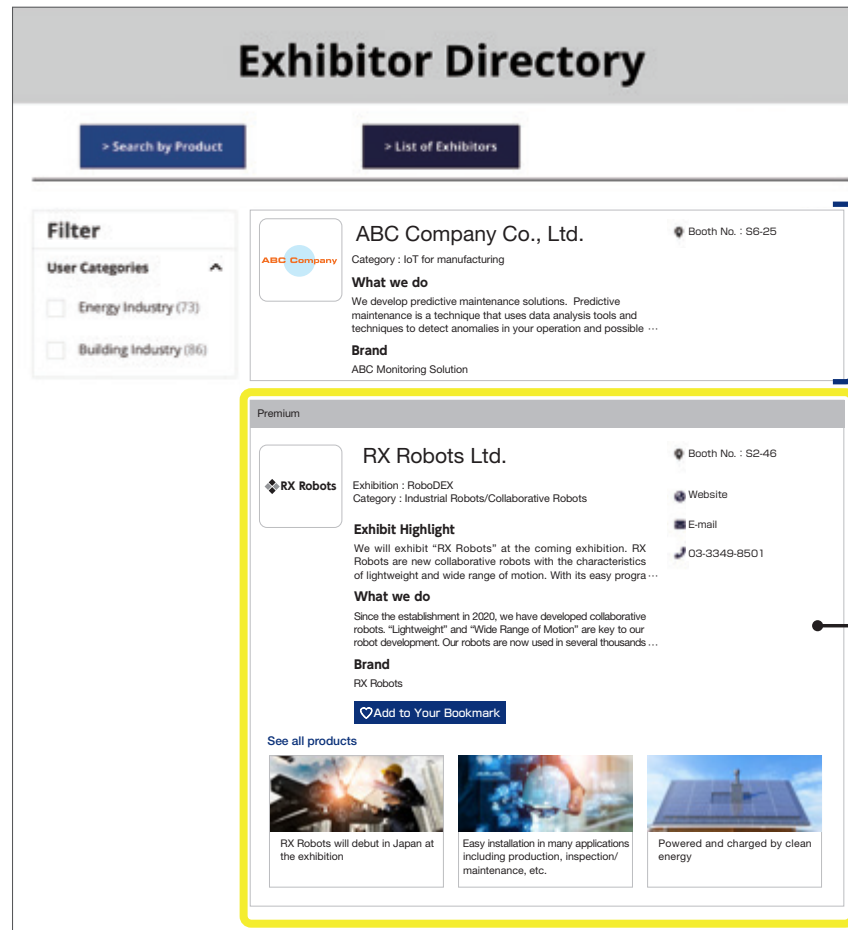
Exhibitor Directory

> Search by Product

> List of Exhibitors

Filter

User Categories

Energy Industry (73)

Building Industry (86)

ABC Company

ABC Company Co., Ltd.

Category : IoT for manufacturing

Booth No. : S6-25

What we do

We develop predictive maintenance solutions. Predictive maintenance is a technique that uses data analysis tools and techniques to detect anomalies in your operation and possible …

Brand

ABC Monitoring Solution

Premium

RX Robots

RX Robots Ltd.

Exhibition : RoboDEX
Category : Industrial Robots/Collaborative Robots

Booth No. : S2-46

Website

E-mail

03-3349-8501

Exhibit Highlight

We will exhibit “RX Robots” at the coming exhibition. RX Robots are new collaborative robots with the characteristics of lightweight and wide range of motion. With its easy progra…

What we do

Since the establishment in 2020, we have developed collaborative robots. “Lightweight” and “Wide Range of Motion” are key to our robot development. Our robots are now used in several thousands …

Brand

RX Robots

Add to Your Bookmark

See all products

RX Robots will debut in Japan at the exhibition

Easy installation in many applications including production, inspection/ maintenance, etc.

Powered and charged by clean energy